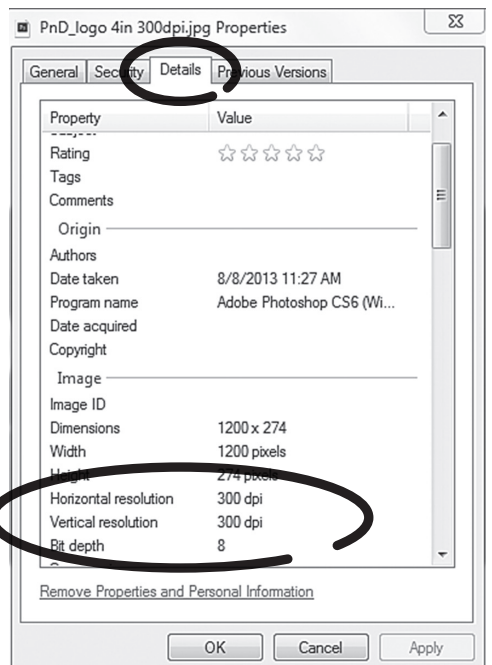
PnD_logo 4in 300dpi.jpg Properties

General | Security | Details | Previous Versions

| Property | Value |
|---|---|
| Rating | ☆☆☆☆☆ |
| Tags | |
| Comments | |
| Origin | |
| Authors | |
| Date taken | 8/8/2013 11:27 AM |
| Program name | Adobe Photoshop CS6 (Wi... |
| Date acquired | |
| Copyright | |
| Image | |
| Image ID | |
| Dimensions | 1200 x 274 |
| Width | 1200 pixels |
| Height | 274 pixels |
| Horizontal resolution | 300 dpi |
| Vertical resolution | 300 dpi |
| Bit depth | 8 |

Remove Properties and Personal Information

OK | Cancel | Apply